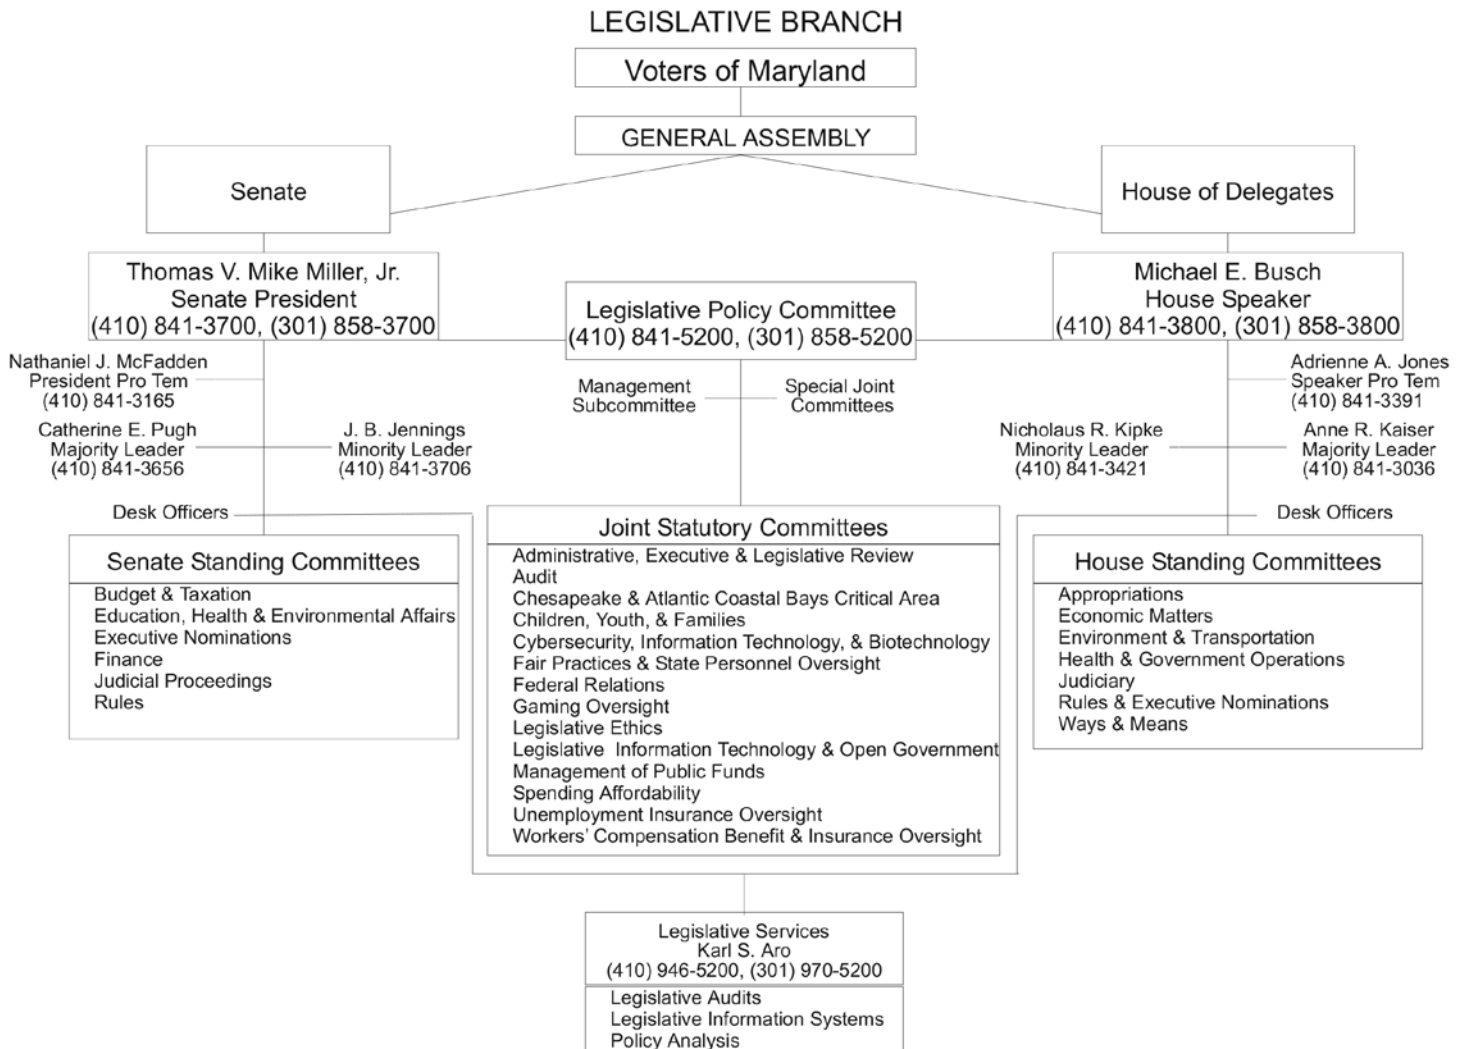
LEGISLATIVE BRANCH

Voters of Maryland

GENERAL ASSEMBLY

Senate

House of Delegates

Thomas V. Mike Miller, Jr.
Senate President
(410) 841-3700, (301) 858-3700

Legislative Policy Committee
(410) 841-5200, (301) 858-5200

Michael E. Busch
House Speaker
(410) 841-3800, (301) 858-3800

Nathaniel J. McFadden
President Pro Tem
(410) 841-3165

Catherine E. Pugh
Majority Leader
(410) 841-3656

J. B. Jennings
Minority Leader
(410) 841-3706

Management
Subcommittee

Special Joint
Committees

Adrienne A. Jones
Speaker Pro Tem
(410) 841-3391

Nicholaus R. Kipke
Minority Leader
(410) 841-3421

Anne R. Kaiser
Majority Leader
(410) 841-3036

Desk Officers

Desk Officers

Senate Standing Committees
Budget & Taxation
Education, Health & Environmental Affairs
Executive Nominations
Finance
Judicial Proceedings
Rules

Joint Statutory Committees
Administrative, Executive & Legislative Review
Audit
Chesapeake & Atlantic Coastal Bays Critical Area
Children, Youth, & Families
Cybersecurity, Information Technology, & Biotechnology
Fair Practices & State Personnel Oversight
Federal Relations
Gaming Oversight
Legislative Ethics
Legislative Information Technology & Open Government
Management of Public Funds
Spending Affordability
Unemployment Insurance Oversight
Workers' Compensation Benefit & Insurance Oversight

House Standing Committees
Appropriations
Economic Matters
Environment & Transportation
Health & Government Operations
Judiciary
Rules & Executive Nominations
Ways & Means

Legislative Services
Karl S. Aro
(410) 946-5200, (301) 970-5200

Legislative Audits
Legislative Information Systems
Policy Analysis